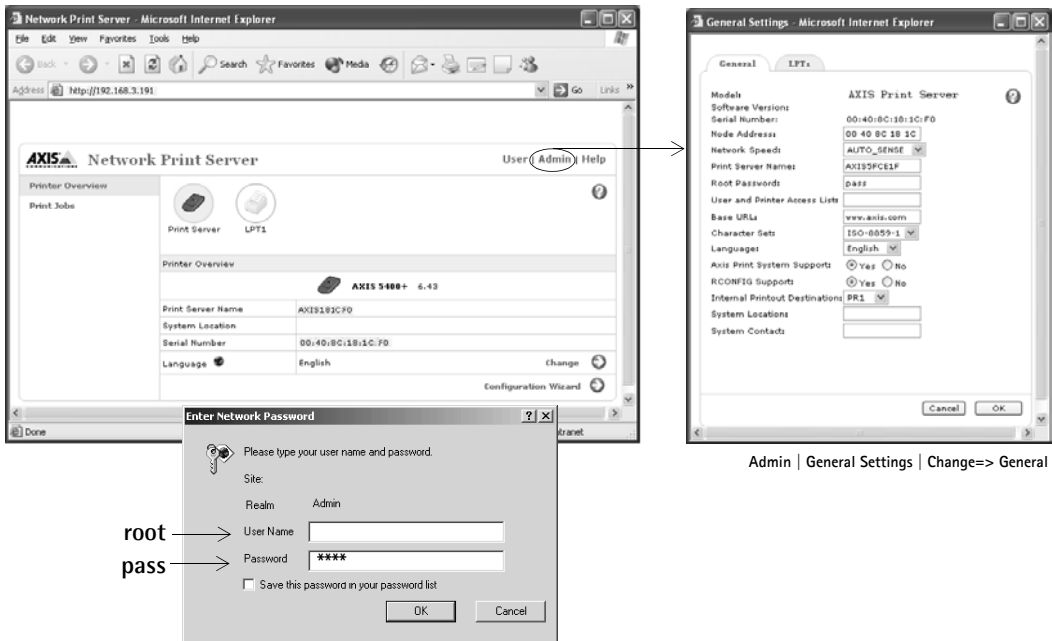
Network Print Server - Microsoft Internet Explorer

File Edit View Favorites Tools Help

Back Search Favorites Media

Address http://192.168.3.191

Go Links

AXIS Network Print Server

User Admin Help

Printer Overview

Print Jobs

Print Server LPT1

Printer Overview

AXIS 5400+ 6.43

| | |
|---|---|
| Print Server Name | AXIS181CF0 |
| System Location | |
| Serial Number | 00:40:8C:18:1C:F0 |
| Language | English |

Change

Configuration Wizard

Done

Enter Network Password

Please type your user name and password.

Site:

Realm Admin

root User Name

pass Password ****

Save this password in your password list

OK Cancel

General Settings - Microsoft Internet Explorer

General LPT1

Model: AXIS Print Server

Software Version:

Serial Number: 00:40:8C:18:1C:F0

Node Address: 00 40 8C 18 1C

Network Speed: AUTO_SENSE

Print Server Name: AXIS5FCE1F

Root Password: pass

User and Printer Access List:

Base URL: www.axis.com

Character Set: ISO-8859-1

Language: English

Axis Print System Support: Yes No

RCONFIG Support: Yes No

Internal Printout Destination: PR1

System Location:

System Contact:

Cancel OK

Admin | General Settings | Change=> General